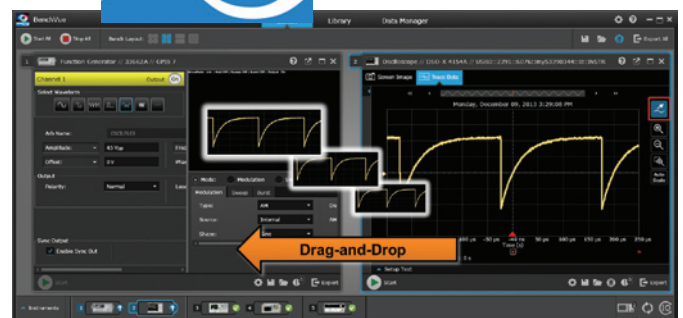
BenchVue

Library

Data Manager

Start All

Stop All

Bench Layout

Export All

1

Function Generator // 33622A // GPIB 7

Channel 1

Output

On

Select Waveform

Arb Name:

Amplitude:

Offset:

Output

Polarity:

Normal

Mode:

Modulation

Modulation

Sweep

Burst

Type:

AM

Source:

Internal

Shape:

Sync Output

Enable Sync Out

Start

Export

2

Oscilloscope // DSO-X 4154A // USB0::2391::6076::MY52380144::0::INSTR

Screen Image

Trace Data

Monday, December 09, 2013 3:29:08 PM

Auto Scale

Drag-and-Drop

Time (s)

Setup Tool

Start

Export

Instruments